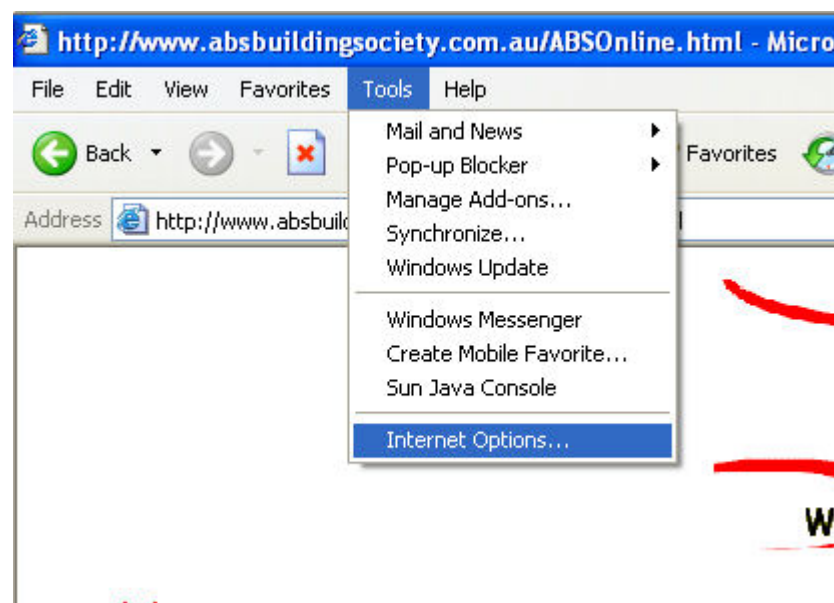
http://www.absbuildingsociety.com.au/ABSOnline.html - Micro

File Edit View Favorites Tools Help

Back

Favorites

Address http://www.absbuild

Mail and News
Pop-up Blocker
Manage Add-ons...
Synchronize...
Windows Update

Windows Messenger
Create Mobile Favorite...
Sun Java Console

Internet Options...

W